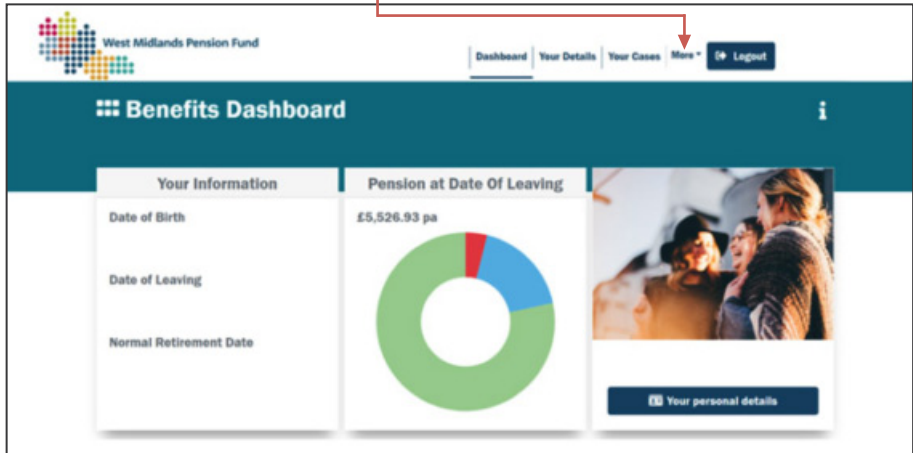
West Midlands Pension Fund

Dashboard | Your Details | Your Cases | More ▾ | Logout

Benefits Dashboard

i

Your Information

Date of Birth

Date of Leaving

Normal Retirement Date

Pension at Date Of Leaving

£5,526.93 pa

Your personal details